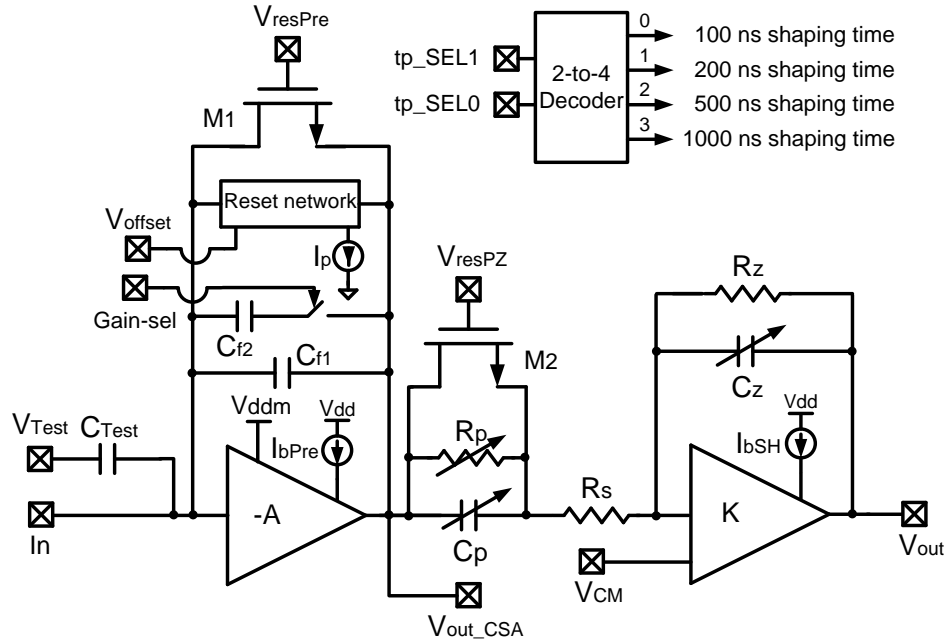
$V_{resPre}$

tp_SEL1
tp_SEL0
2-to-4 Decoder
0
1
2
3
100 ns shaping time
200 ns shaping time
500 ns shaping time
1000 ns shaping time

M1
Reset network
$V_{offset}$
$I_p$
$V_{resPZ}$
$R_z$
Gain-sel
$C_{f2}$
$C_{f1}$
M2
$C_z$
$V_{Test}$
$C_{Test}$
Vddm
Vdd
$I_{bPre}$
$R_p$
Vdd
$I_{bSH}$
In
-A
$C_p$
$R_s$
K
$V_{CM}$
$V_{out}$
$V_{out\_CSA}$